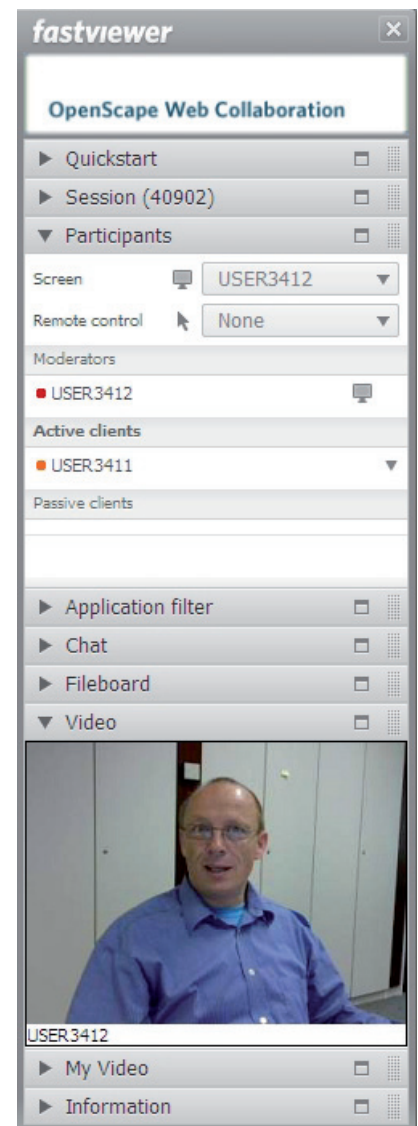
fastviewer

OpenScape Web Collaboration

Quickstart

Session (40902)

Participants

Screen USER3412

Remote control None

Moderators

USER3412

Active clients

USER3411

Passive clients

Application filter

Chat

Fileboard

Video

USER3412

My Video

Information